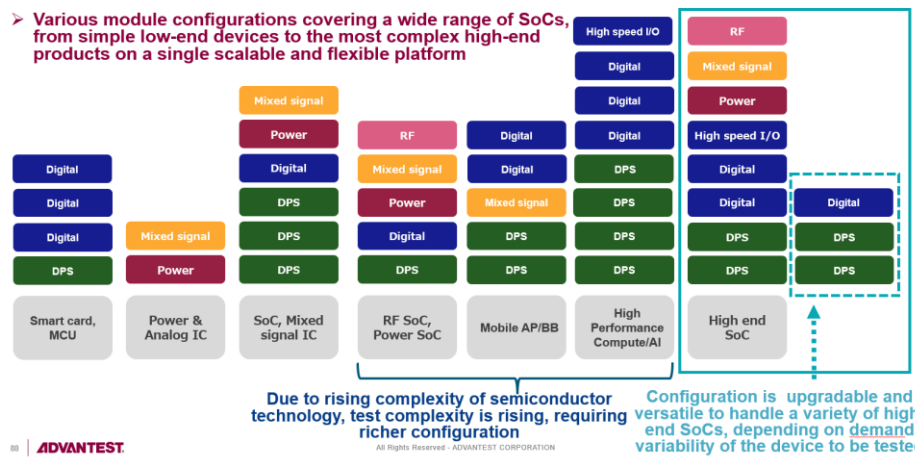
➤ Various module configurations covering a wide range of SoCs, from simple low-end devices to the most complex high-end products on a single scalable and flexible platform

Digital
Digital
Digital
DPS
Smart card, MCU

Mixed signal
Power
Power & Analog IC

Mixed signal
Power
Digital
DPS
DPS
DPS
SoC, Mixed signal IC

RF
Mixed signal
Power
Digital
DPS
RF SoC, Power SoC

Digital
Digital
Mixed signal
DPS
DPS
Mobile AP/BB

High speed I/O
Digital
Digital
Digital
DPS
DPS
DPS
DPS
High Performance Compute/AI

RF
Mixed signal
Power
High speed I/O
Digital
Digital
DPS
DPS
High end SoC

Digital
DPS
DPS

Due to rising complexity of semiconductor technology, test complexity is rising, requiring richer configuration

Configuration is upgradable and versatile to handle a variety of high end SoCs, depending on demand variability of the device to be tested

80 | ADVANTEST.

All Rights Reserved - ADVANTEST CORPORATION